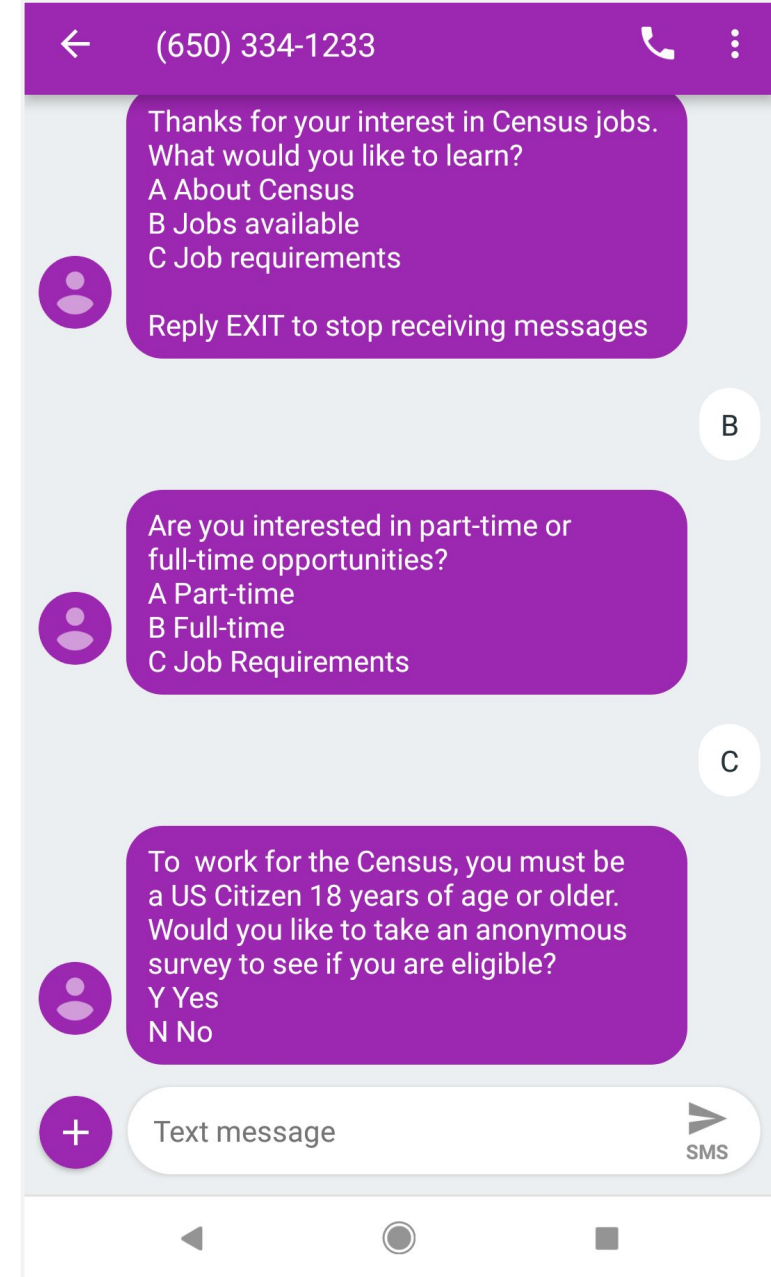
(650) 334-1233

Thanks for your interest in Census jobs. What would you like to learn?
A About Census
B Jobs available
C Job requirements

Reply EXIT to stop receiving messages

B

Are you interested in part-time or full-time opportunities?
A Part-time
B Full-time
C Job Requirements

C

To work for the Census, you must be a US Citizen 18 years of age or older. Would you like to take an anonymous survey to see if you are eligible?
Y Yes
N No

Text message

SMS